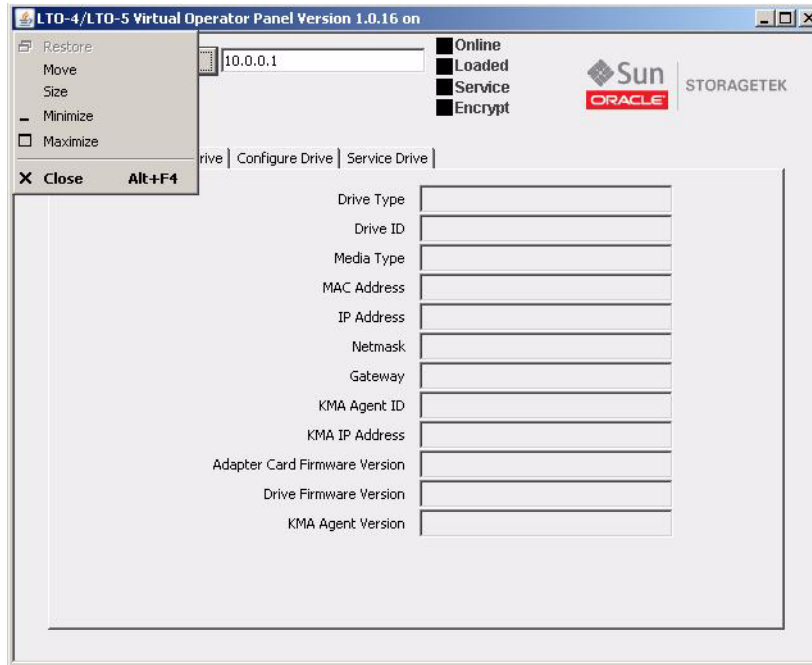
LTO-4/LTO-5 Virtual Operator Panel Version 1.0.16 on

Restore
Move
Size
Minimize
Maximize
Close Alt+F4

10.0.0.1

Online
Loaded
Service
Encrypt

Sun
ORACLE
STORAGETEK

rive | Configure Drive | Service Drive

Drive Type
Drive ID
Media Type
MAC Address
IP Address
Netmask
Gateway
KMA Agent ID
KMA IP Address
Adapter Card Firmware Version
Drive Firmware Version
KMA Agent Version